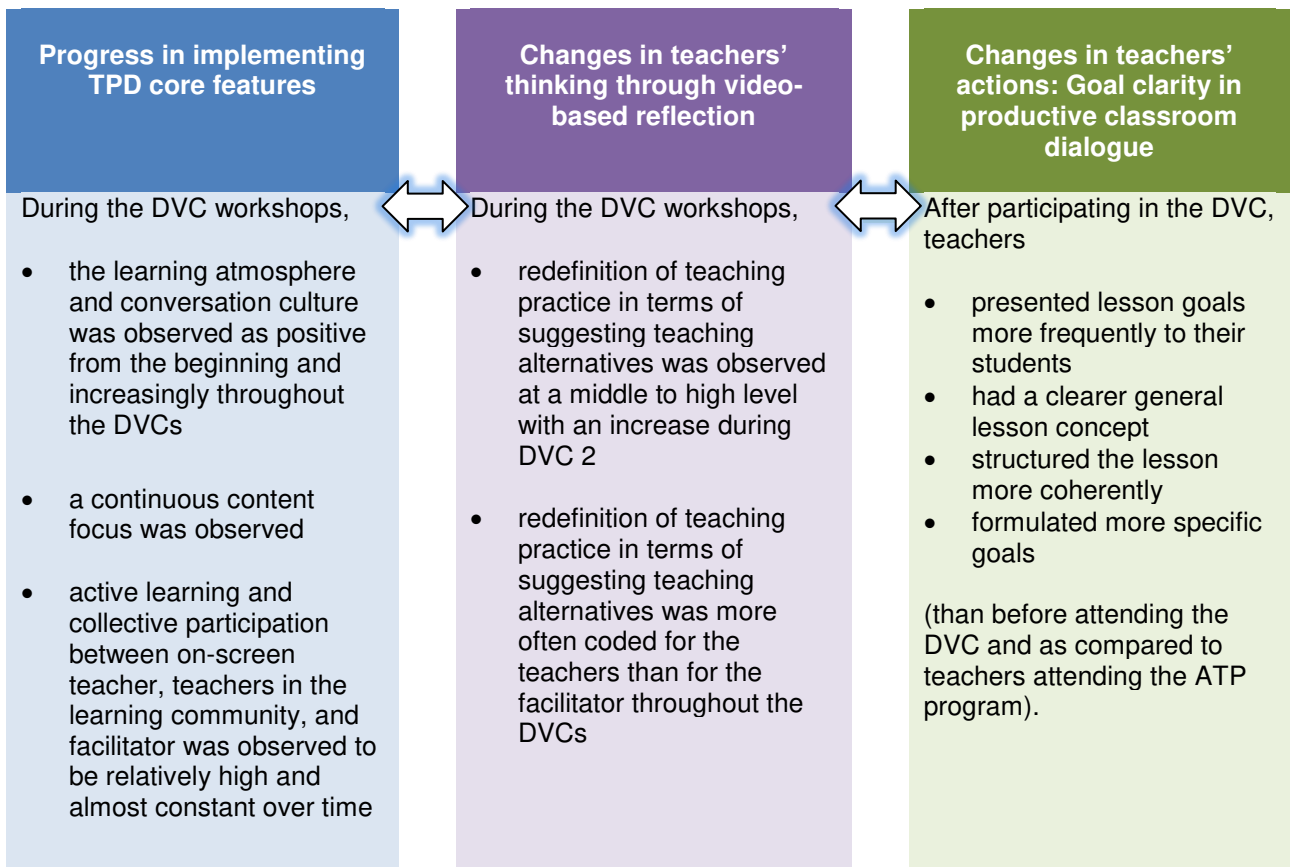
**Progress in implementing TPD core features**

During the DVC workshops,

- the learning atmosphere and conversation culture was observed as positive from the beginning and increasingly throughout the DVCs
- a continuous content focus was observed
- active learning and collective participation between on-screen teacher, teachers in the learning community, and facilitator was observed to be relatively high and almost constant over time

**Changes in teachers' thinking through video-based reflection**

During the DVC workshops,

- redefinition of teaching practice in terms of suggesting teaching alternatives was observed at a middle to high level with an increase during DVC 2
- redefinition of teaching practice in terms of suggesting teaching alternatives was more often coded for the teachers than for the facilitator throughout the DVCs

**Changes in teachers' actions: Goal clarity in productive classroom dialogue**

After participating in the DVC, teachers

- presented lesson goals more frequently to their students
- had a clearer general lesson concept
- structured the lesson more coherently
- formulated more specific goals

(than before attending the DVC and as compared to teachers attending the ATP program).